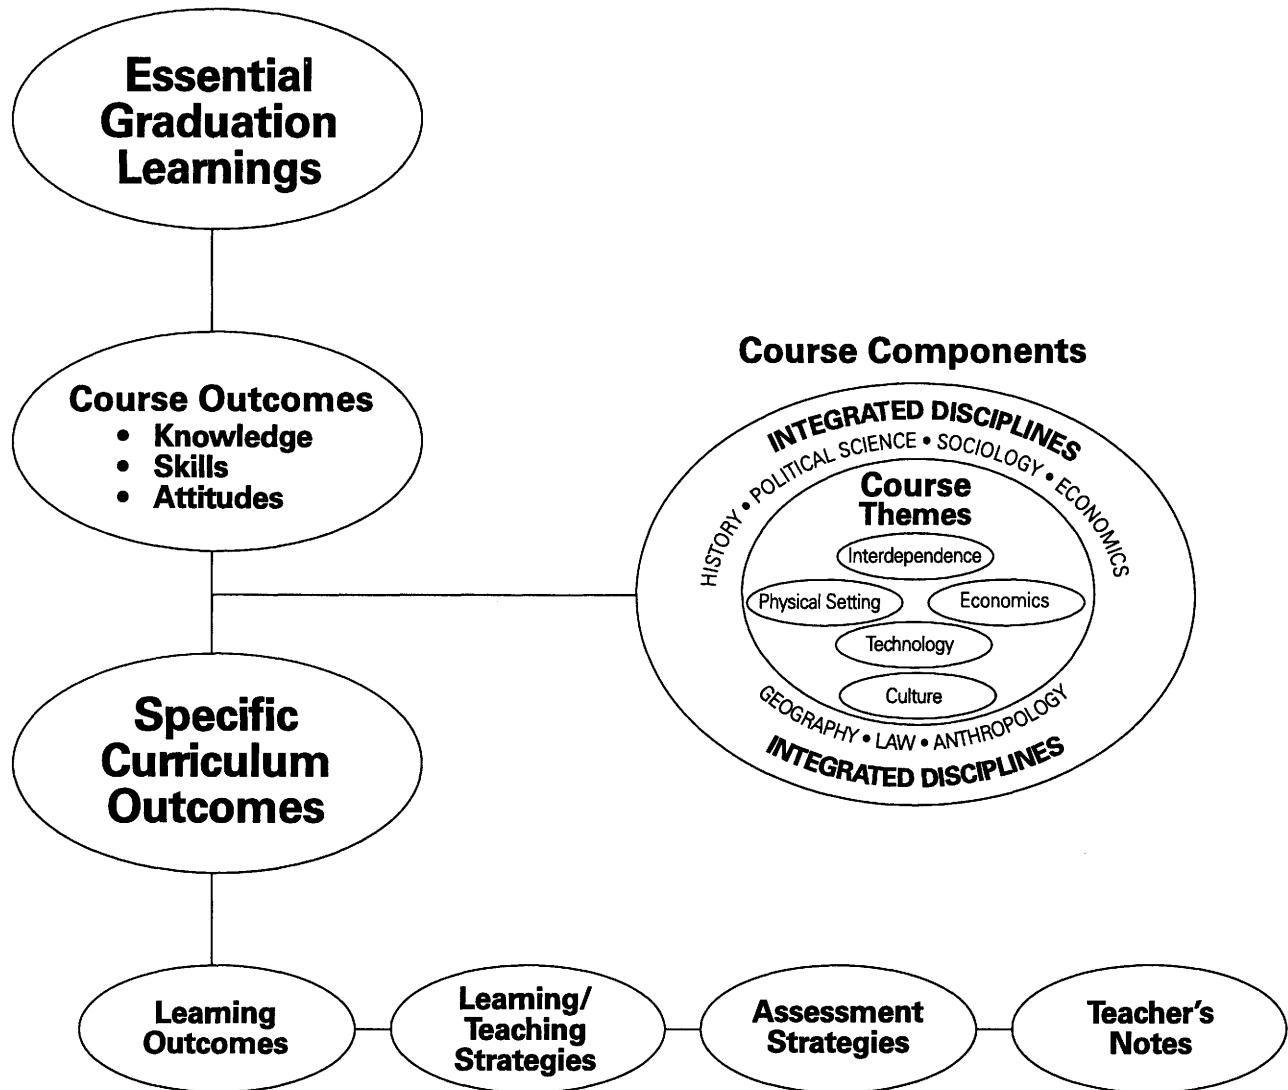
Essential Graduation Learnings

Course Outcomes
• Knowledge
• Skills
• Attitudes

Course Components

INTEGRATED DISCIPLINES
HISTORY • POLITICAL SCIENCE • SOCIOLOGY • ECONOMICS

Course Themes

Interdependence

Physical Setting

Economics

Technology

Culture

GEOGRAPHY • LAW • ANTHROPOLOGY
INTEGRATED DISCIPLINES

Specific Curriculum Outcomes

Learning Outcomes

Learning/ Teaching Strategies

Assessment Strategies

Teacher's Notes